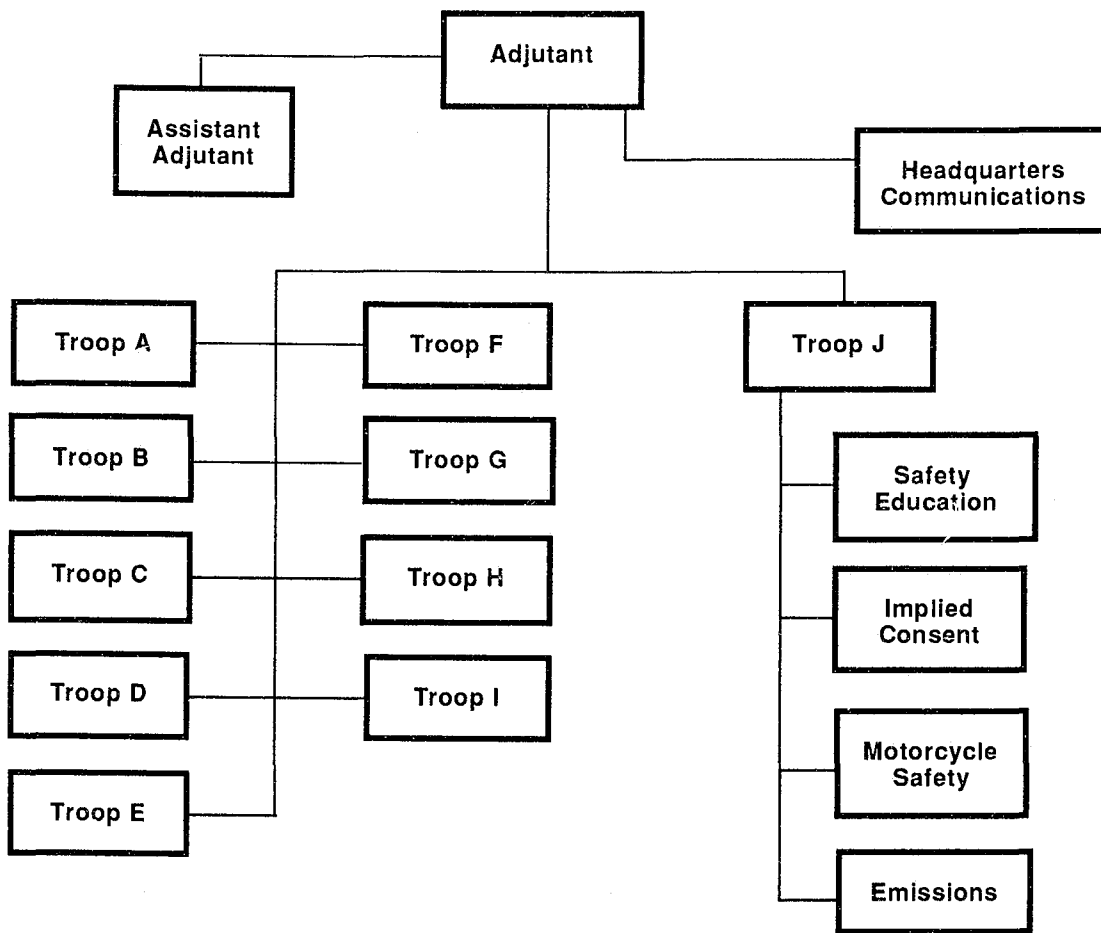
Adjutant

Assistant Adjutant

Headquarters Communications

Troop A

Troop F

Troop J

Troop B

Troop G

Safety Education

Troop C

Troop H

Implied Consent

Troop D

Troop I

Motorcycle Safety

Troop E

Emissions